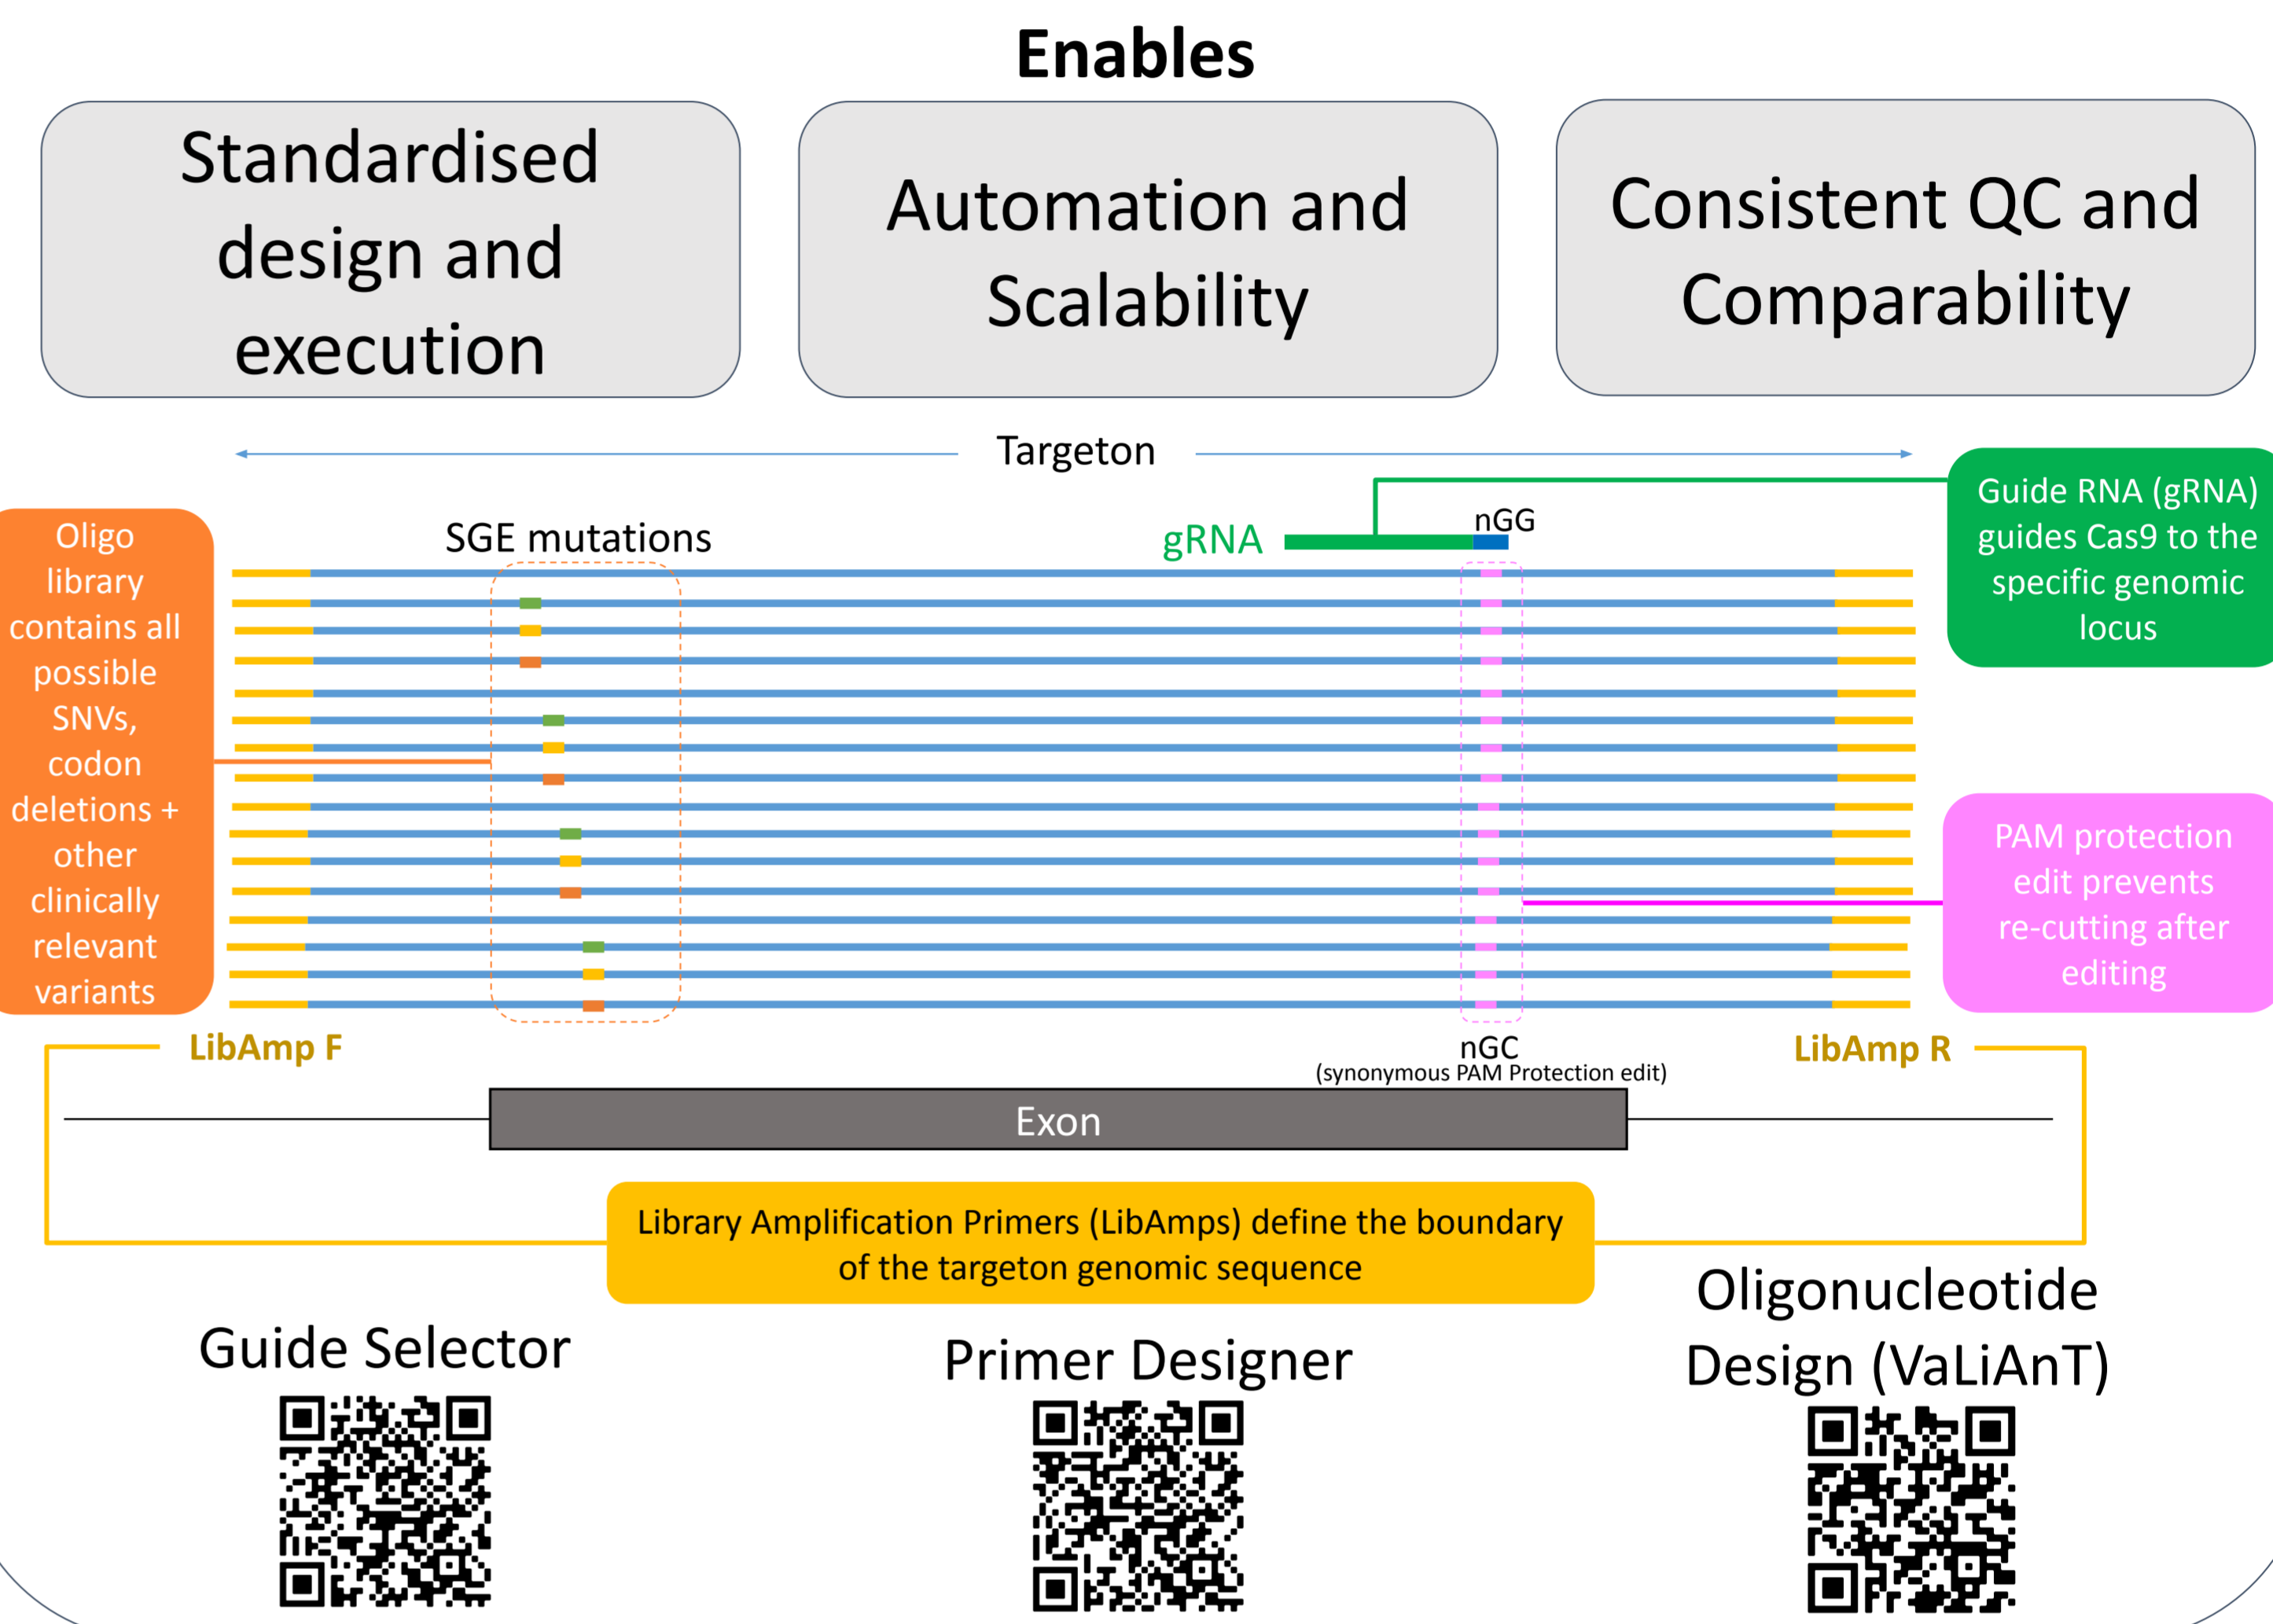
Enables

Standardised design and execution

Automation and Scalability

Consistent QC and Comparability

Targeton

Guide RNA (gRNA) guides Cas9 to the specific genomic locus

Oligo library contains all possible SNVs, codon deletions + other clinically relevant variants

SGE mutations

gRNA

nGG

PAM protection edit prevents re-cutting after editing

LibAmp F

nGC
(synonymous PAM Protection edit)

LibAmp R

Exon

Library Amplification Primers (LibAmps) define the boundary of the targeton genomic sequence

Guide Selector

Primer Designer

Oligonucleotide Design (VaLiAnT)